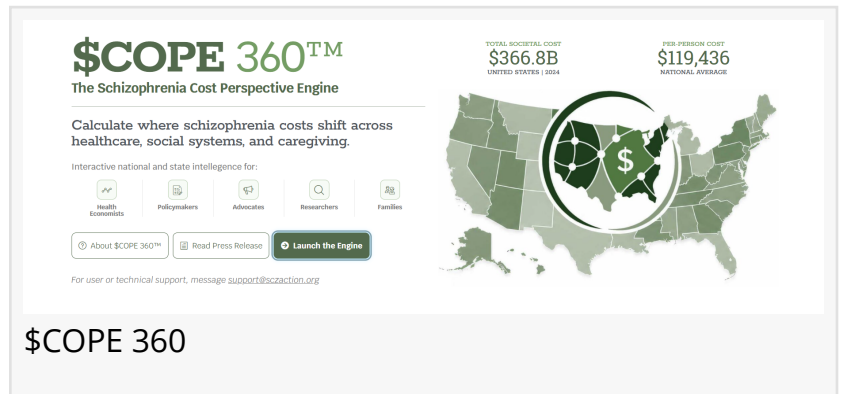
$COPE 360™
The Schizophrenia Cost Perspective Engine

Calculate where schizophrenia costs shift across healthcare, social systems, and caregiving.

Interactive national and state intellegence for:

Health Economists
Policymakers
Advocates
Researchers
Families

About $COPE 360™
Read Press Release
Launch the Engine

For user or technical support, message support@sczaction.org

TOTAL SOCIETAL COST
$366.8B
UNITED STATES | 2024

PER-PERSON COST
$119,436
NATIONAL AVERAGE

$COPE 360